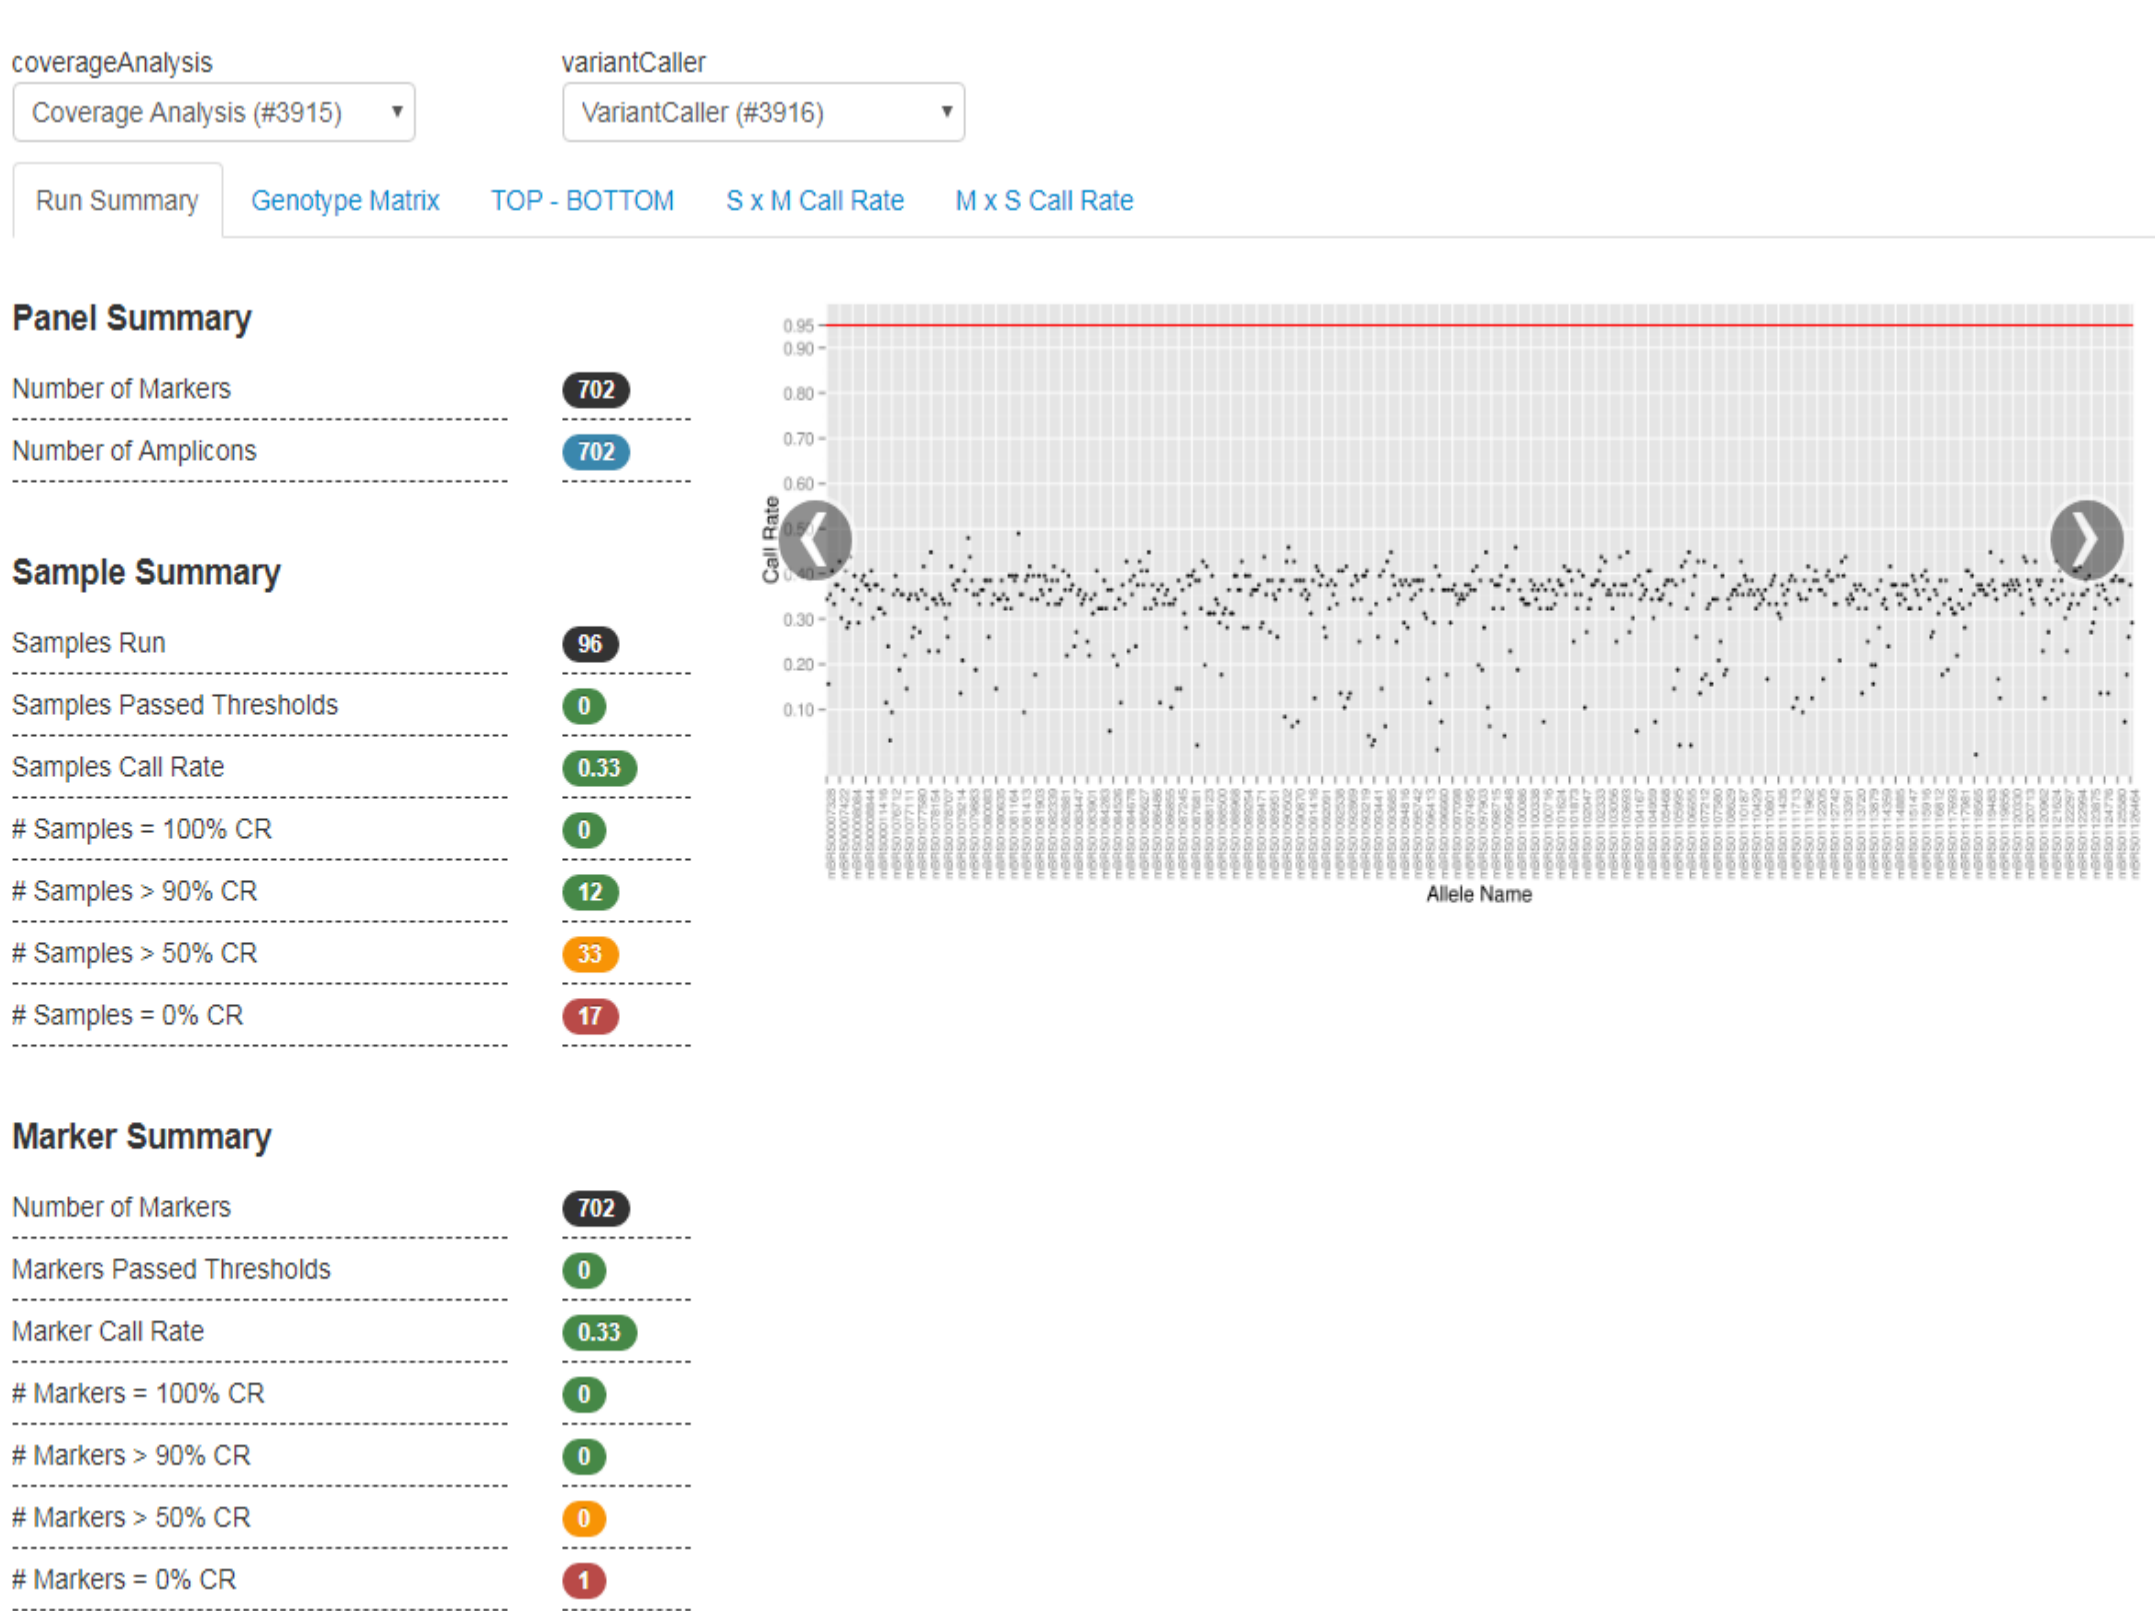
coverageAnalysis
Coverage Analysis (#3915)

variantCaller
VariantCaller (#3916)

Run Summary | Genotype Matrix | TOP - BOTTOM | S x M Call Rate | M x S Call Rate

Panel Summary

Number of Markers 702
Number of Amplicons 702

Sample Summary

Samples Run 96
Samples Passed Thresholds 0
Samples Call Rate 0.33
# Samples = 100% CR 0
# Samples > 90% CR 12
# Samples > 50% CR 33
# Samples = 0% CR 17

Marker Summary

Number of Markers 702
Markers Passed Thresholds 0
Marker Call Rate 0.33
# Markers = 100% CR 0
# Markers > 90% CR 0
# Markers > 50% CR 0
# Markers = 0% CR 1

Call Rate
0.95
0.90
0.80
0.70
0.60
0.50
0.40
0.30
0.20
0.10
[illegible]
Allele Name